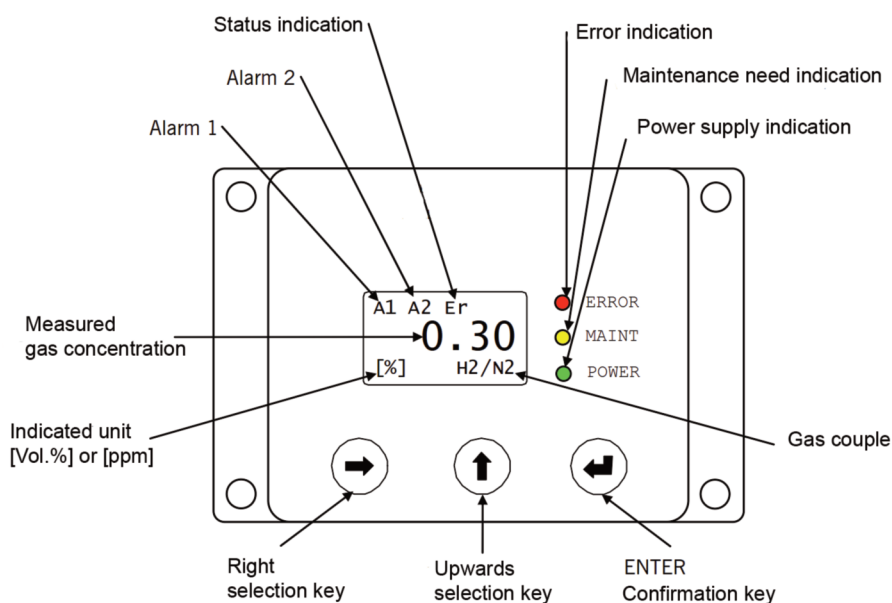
Status indication

Alarm 2

Alarm 1

Error indication

Maintenance need indication

Power supply indication

A1 A2 Er

0.30

[%] H2/N2

ERROR

MAINT

POWER

Measured gas concentration

Indicated unit [Vol.%] or [ppm]

Gas couple

Right selection key

Upwards selection key

ENTER Confirmation key